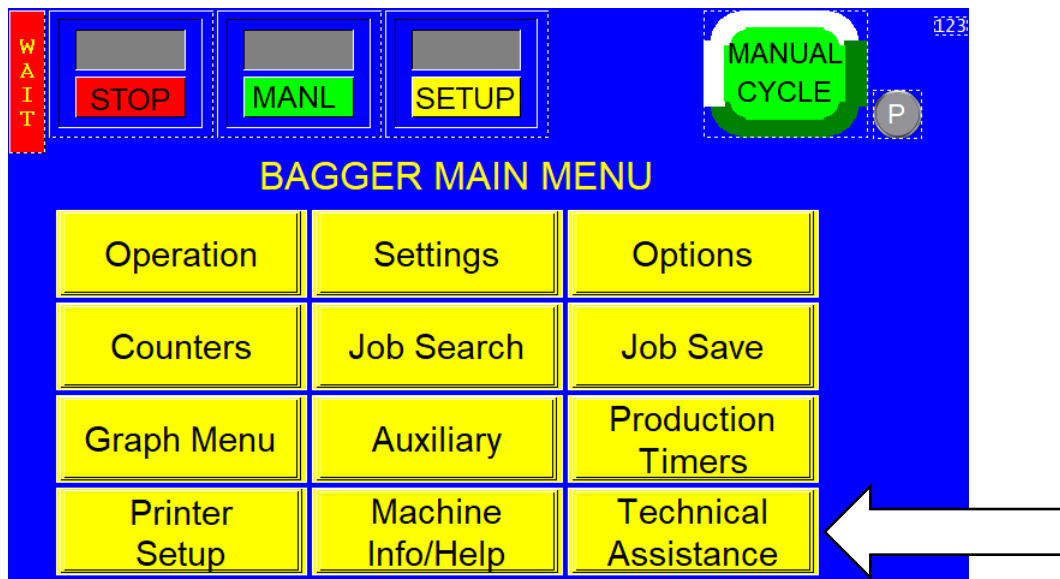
WAIT

STOP

MANL

SETUP

MANUAL CYCLE

123

P

BAGGER MAIN MENU

| Operation | Settings | Options |
|---|---|---|
| Counters | Job Search | Job Save |
| Graph Menu | Auxiliary | Production Timers |
| Printer Setup | Machine Info/Help | Technical Assistance |